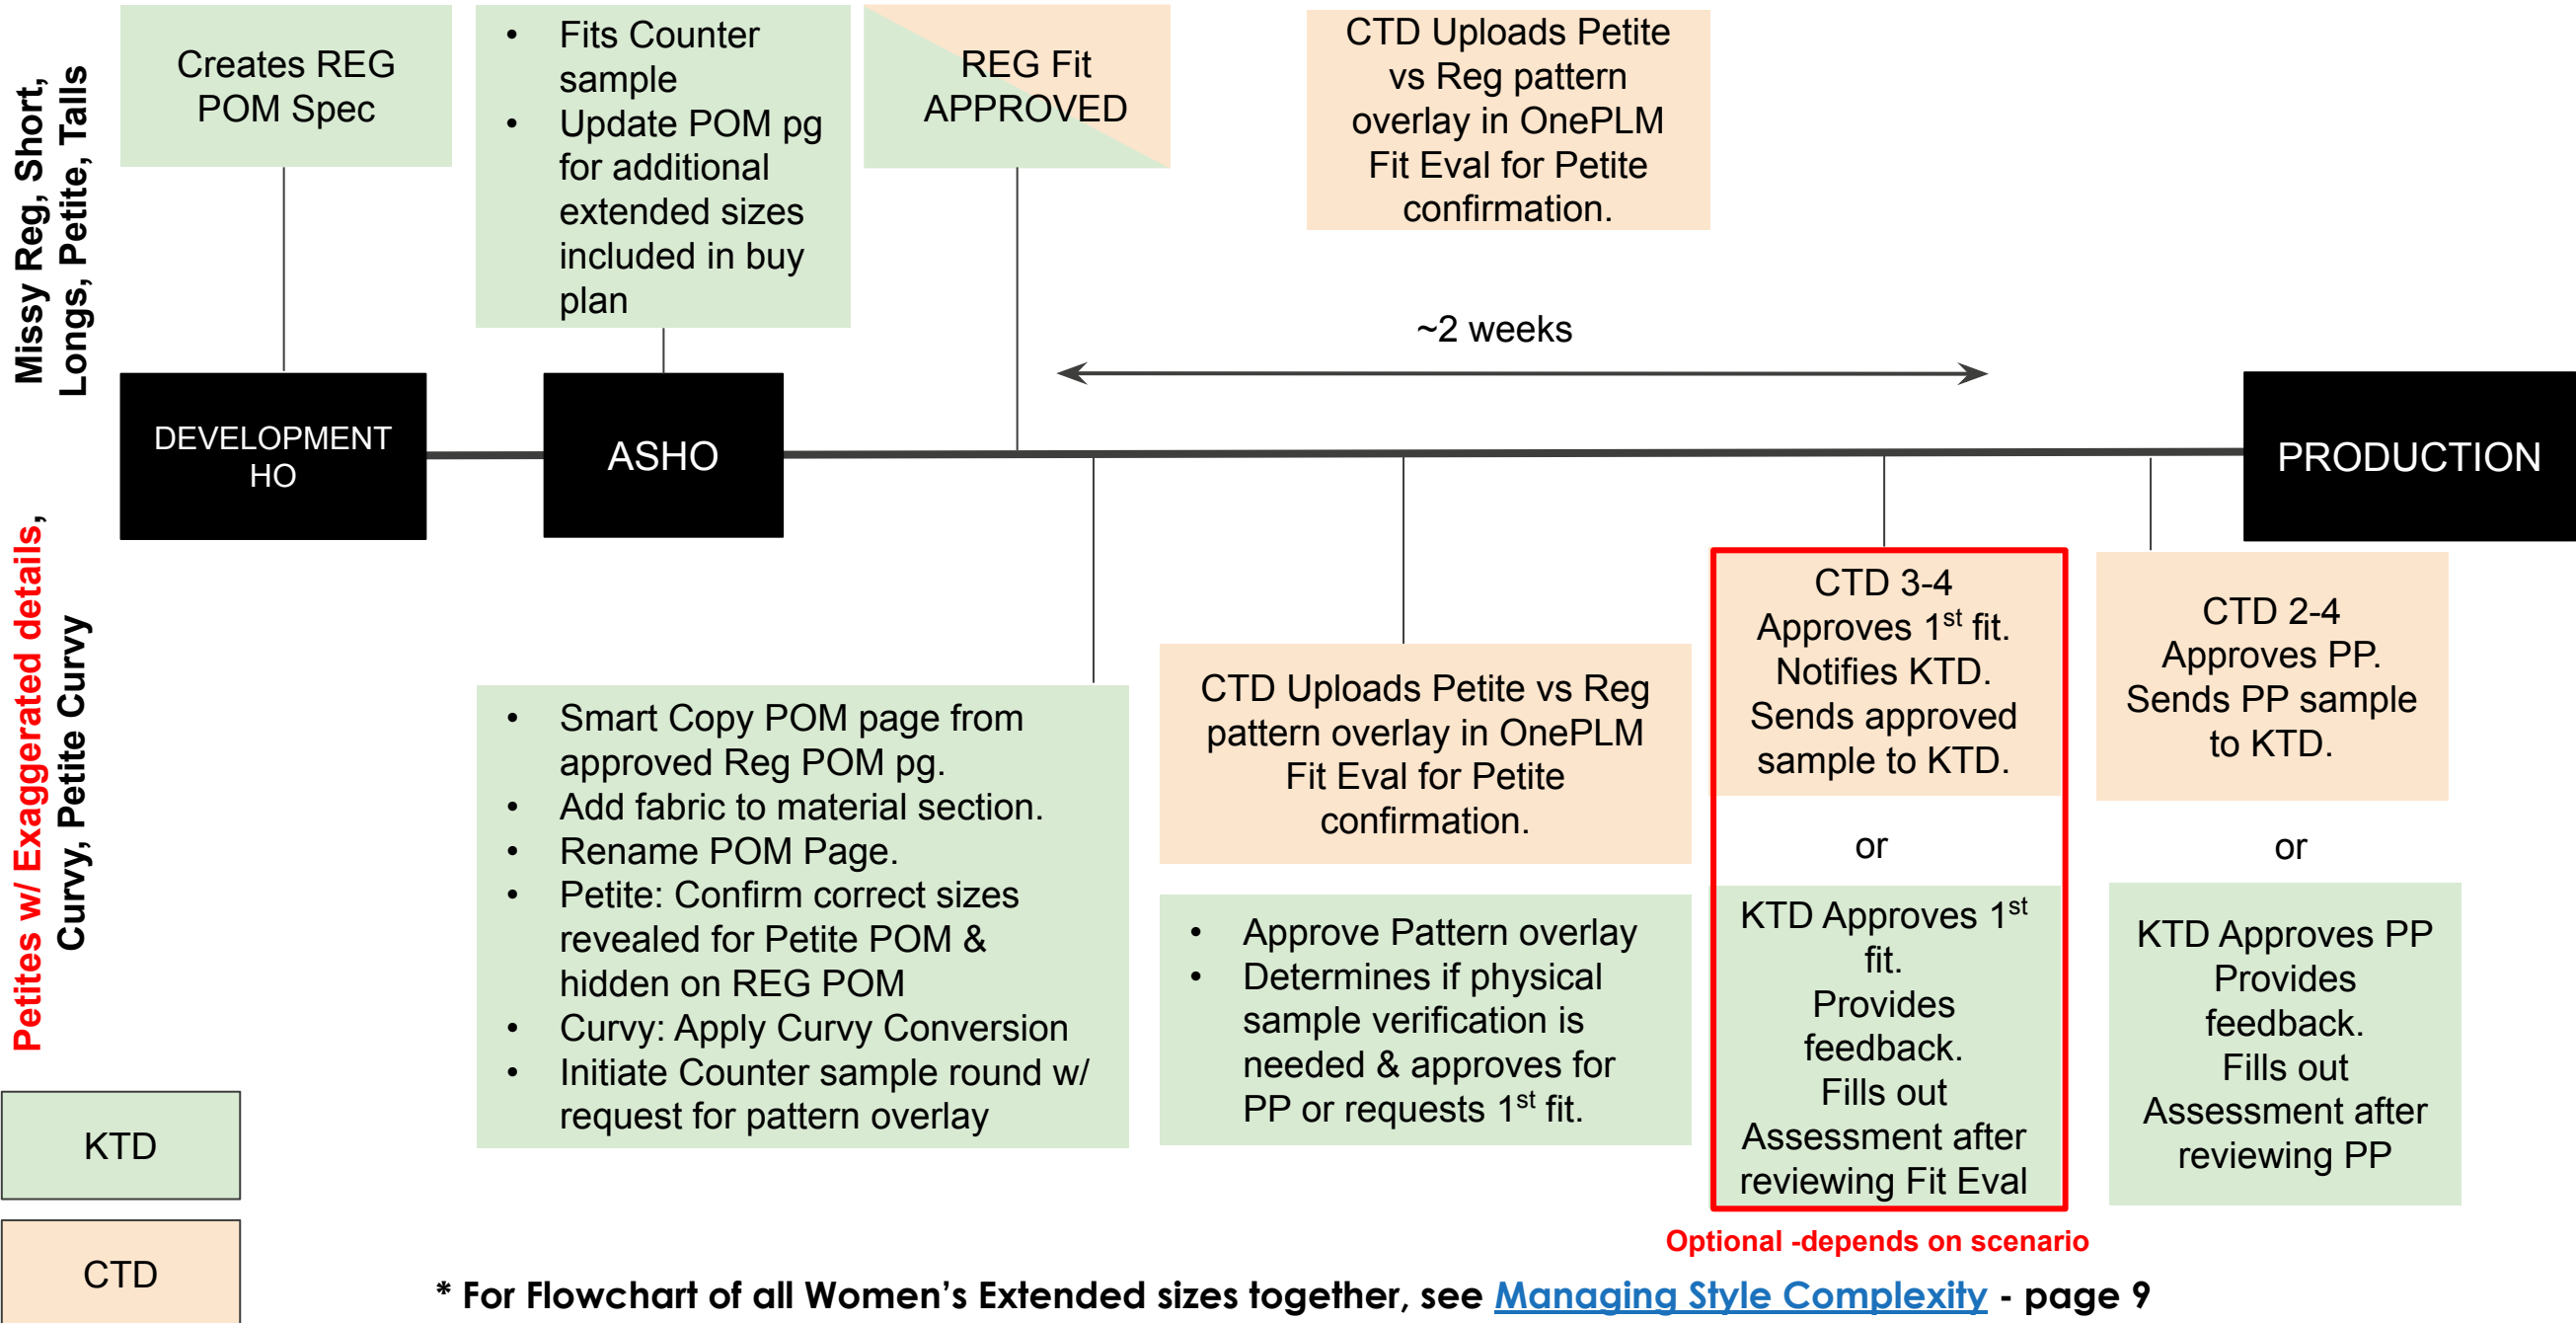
Missy Reg, Short, Longs, Petite, Talls

Creates REG POM Spec

• Fits Counter sample
• Update POM pg for additional extended sizes included in buy plan

REG Fit APPROVED

CTD Uploads Petite vs Reg pattern overlay in OnePLM Fit Eval for Petite confirmation.

~2 weeks

DEVELOPMENT HO

ASHO

PRODUCTION

Petites w/ Exaggerated details, Curvy, Petite Curvy

• Smart Copy POM page from approved Reg POM pg.
• Add fabric to material section.
• Rename POM Page.
• Petite: Confirm correct sizes revealed for Petite POM & hidden on REG POM
• Curvy: Apply Curvy Conversion
• Initiate Counter sample round w/ request for pattern overlay

CTD Uploads Petite vs Reg pattern overlay in OnePLM Fit Eval for Petite confirmation.

• Approve Pattern overlay
• Determines if physical sample verification is needed & approves for PP or requests $1^{st}$ fit.

CTD 3-4 Approves $1^{st}$ fit. Notifies KTD. Sends approved sample to KTD.

or

KTD Approves $1^{st}$ fit. Provides feedback. Fills out Assessment after reviewing Fit Eval

CTD 2-4 Approves PP. Sends PP sample to KTD.

or

KTD Approves PP Provides feedback. Fills out Assessment after reviewing PP

Optional -depends on scenario

KTD

CTD

* For Flowchart of all Women's Extended sizes together, see Managing Style Complexity - page 9